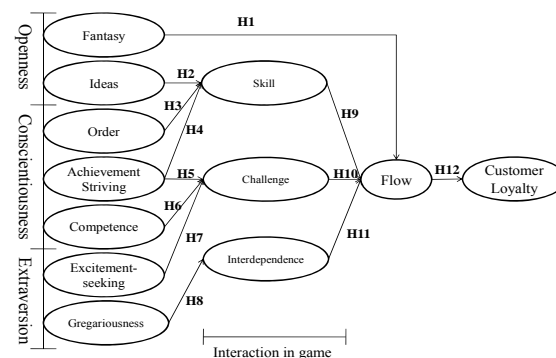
Openness
Conscientiousness
Extraversion

Fantasy
H1
Ideas
H2
Skill
H3
Order
H4
H9
Achievement Striving
H5
Challenge
H10
Flow
H12
Customer Loyalty
Competence
H6
H7
H11
Excitement-seeking
Interdependence
H8
Gregariousness

Interaction in game